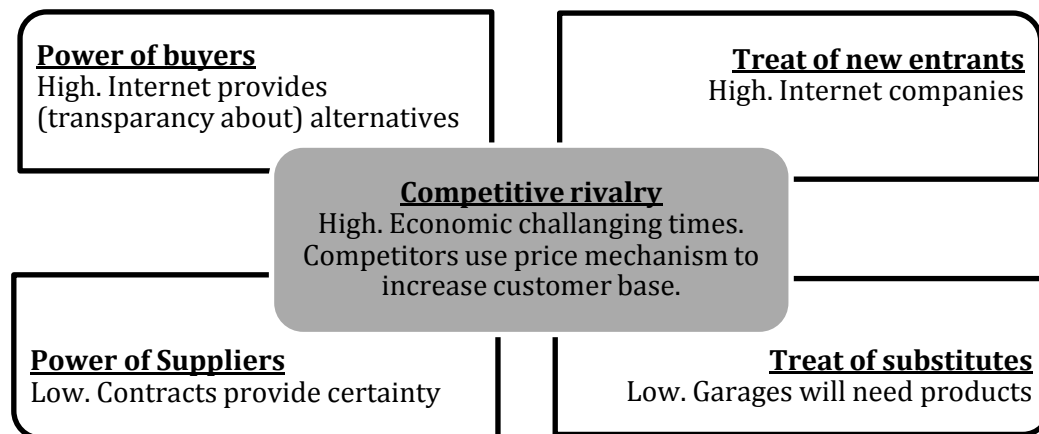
**Power of buyers**
High. Internet provides (transparancy about) alternatives

**Treat of new entrants**
High. Internet companies

**Competitive rivalry**
High. Economic challanging times. Competitors use price mechanism to increase customer base.

**Power of Suppliers**
Low. Contracts provide certainty

**Treat of substitutes**
Low. Garages will need products